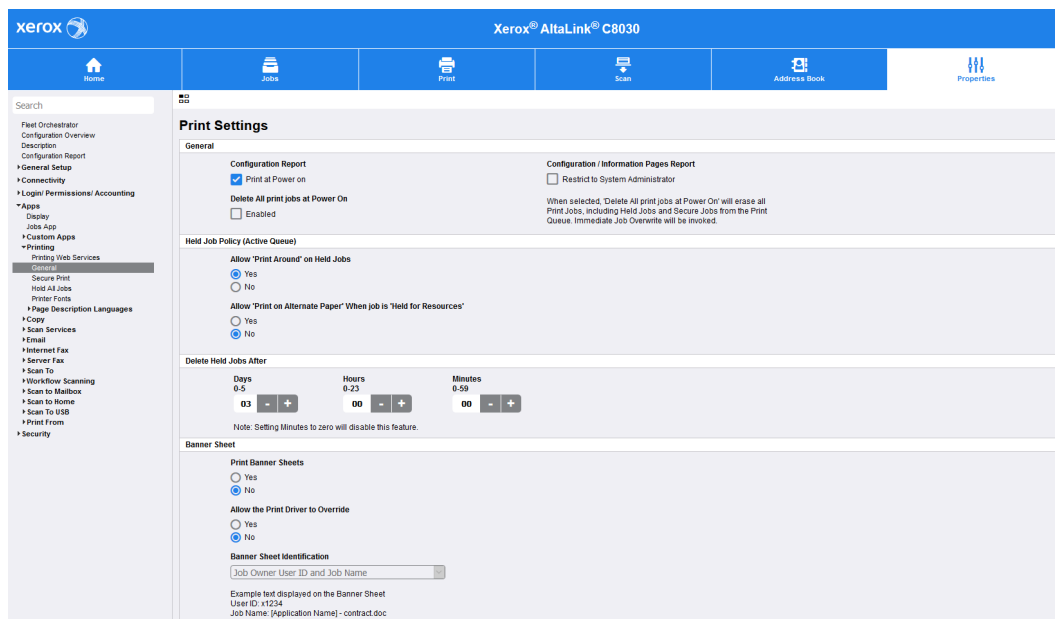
xerox

Xerox® AltaLink® C8030

Home | Jobs | Print | Scan | Address Book | Properties

Search

Fleet Orchestrator
Configuration Overview
Description
Configuration Report
General Setup
Connectivity
Login/ Permissions/ Accounting
Apps
Display
Jobs App
Custom Apps
Printing
Printing Web Services
General
Secure Print
Hold All Jobs
Printer Fonts
Page Description Languages
Copy
Scan Services
Email
Internet Fax
Server Fax
Scan To
Workflow Scanning
Scan to Mailbox
Scan to Home
Scan To USB
Print From
Security

Print Settings

General

Configuration Report
Print at Power on

Delete All print jobs at Power On
Enabled

Configuration / Information Pages Report
Restrict to System Administrator

When selected, 'Delete All print jobs at Power On' will erase all Print Jobs, including Held Jobs and Secure Jobs from the Print Queue. Immediate Job Overwrite will be invoked.

Held Job Policy (Active Queue)

Allow 'Print Around' on Held Jobs
Yes
No

Allow 'Print on Alternate Paper' When job is 'Held for Resources'
Yes
No

Delete Held Jobs After

Days
0-5
03 - +

Hours
0-23
00 - +

Minutes
0-59
00 - +

Note: Setting Minutes to zero will disable this feature.

Banner Sheet

Print Banner Sheets
Yes
No

Allow the Print Driver to Override
Yes
No

Banner Sheet Identification
Job Owner User ID and Job Name

Example text displayed on the Banner Sheet
User ID: x1234
Job Name: [Application Name] - contract.doc